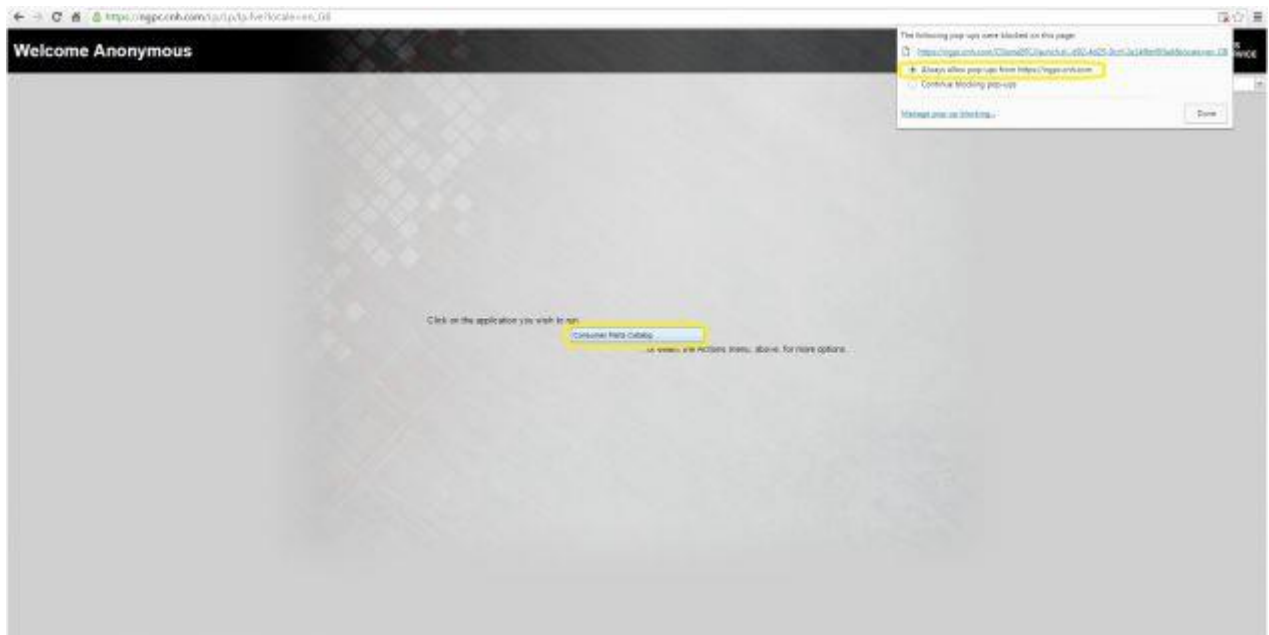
https://ngpc.cnh.com/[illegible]

Welcome Anonymous

The following pop-ups were blocked on this page:

https://ngpc.cnh.com/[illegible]

Always allow pop-ups from https://ngpc.cnh.com

Continue blocking pop-ups

Manage pop-up blocking...

Done

Click on the application you wish to run

Consumer Parts Catalog

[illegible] the Actions menu, above, for more options.